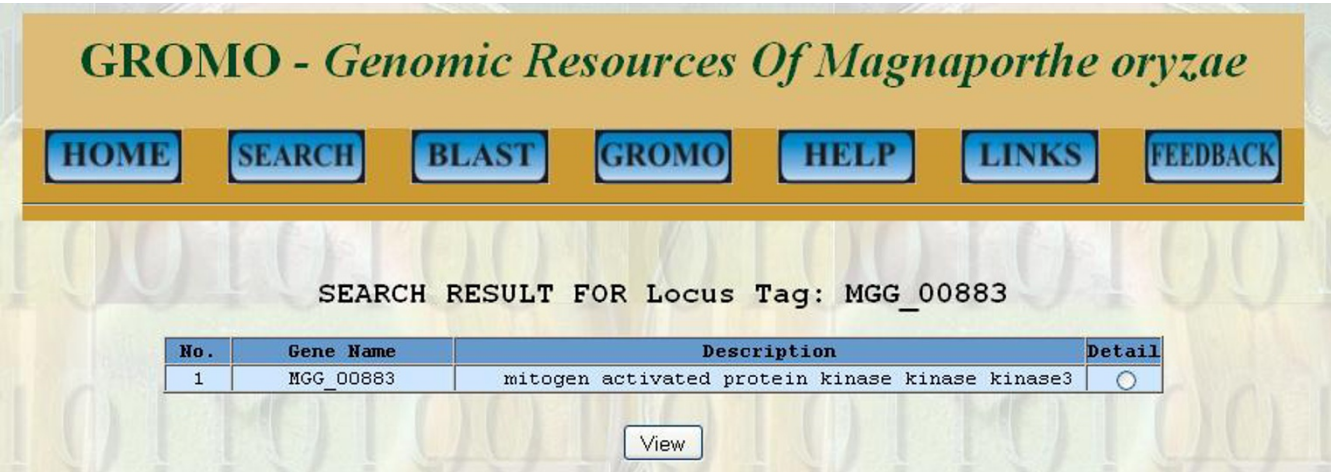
GROMO - *Genomic Resources Of Magnaporthe oryzae*

HOME SEARCH BLAST GROMO HELP LINKS FEEDBACK

SEARCH RESULT FOR Locus Tag: MGG_00883

| No. | Gene Name | Description | Detail |
|---|---|---|---|
| 1 | MGG_00883 | mitogen activated protein kinase kinase kinase3 | |

View